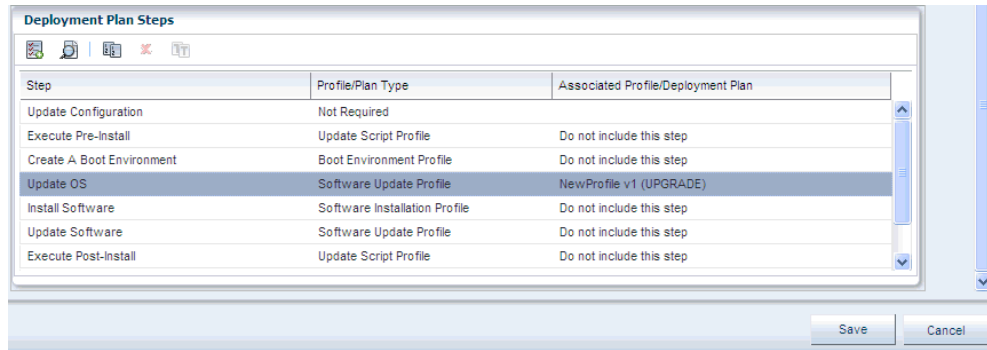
Deployment Plan Steps

| Step | Profile/Plan Type | Associated Profile/Deployment Plan |
|---|---|---|
| Update Configuration | Not Required | |
| Execute Pre-Install | Update Script Profile | Do not include this step |
| Create A Boot Environment | Boot Environment Profile | Do not include this step |
| Update OS | Software Update Profile | NewProfile v1 (UPGRADE) |
| Install Software | Software Installation Profile | Do not include this step |
| Update Software | Software Update Profile | Do not include this step |
| Execute Post-Install | Update Script Profile | Do not include this step |

Save Cancel